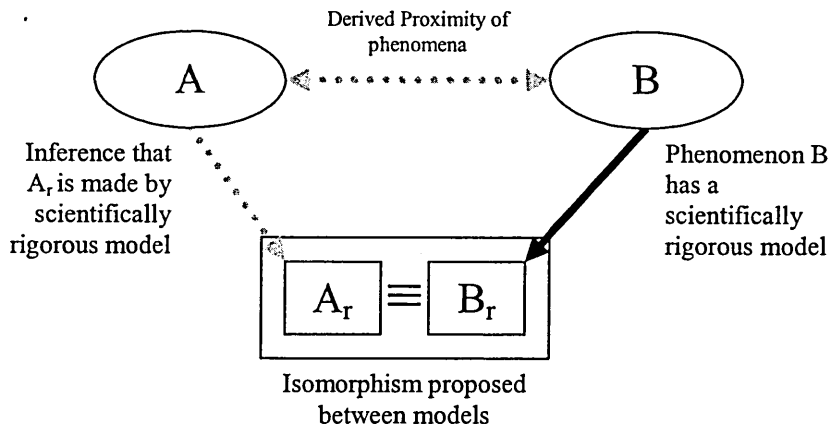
Derived Proximity of phenomena

A

B

Inference that $A_r$ is made by scientifically rigorous model

Phenomenon B has a scientifically rigorous model

$A_r \equiv B_r$

Isomorphism proposed between models